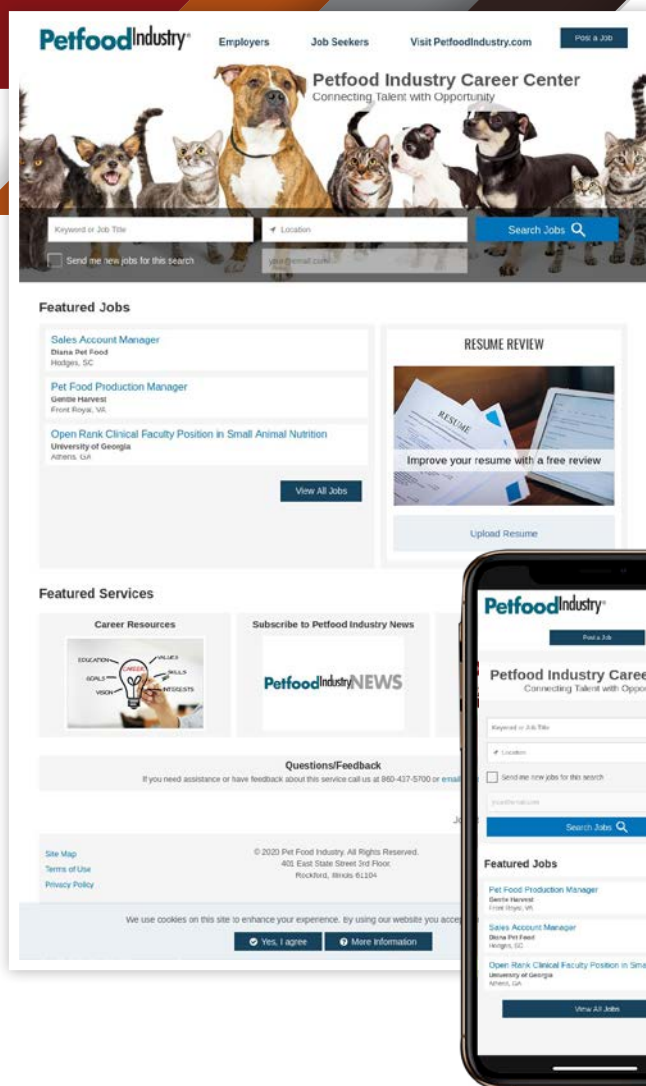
PetfoodIndustry

Employers Job Seekers Visit PetfoodIndustry.com Post a Job

Petfood Industry Career Center
Connecting Talent with Opportunity

Keyword or Job Title
Location
Search Jobs
Send me new jobs for this search
your@email.com

Featured Jobs

Sales Account Manager
Diana Pet Food
Hodges, SC

Pet Food Production Manager
Gentle Harvest
Front Royal, VA

Open Rank Clinical Faculty Position in Small Animal Nutrition
University of Georgia
Athens, GA

View All Jobs

RESUME REVIEW

RESUME

Improve your resume with a free review

Upload Resume

Featured Services

Career Resources

EDUCATION VALUES GOALS CAREER SKILLS VISION INTERESTS

Subscribe to Petfood Industry News

PetfoodIndustryNEWS

Questions/Feedback
If you need assistance or have feedback about this service call us at 860-437-5700 or email

Site Map
Terms of Use
Privacy Policy

© 2020 Pet Food Industry. All Rights Reserved.
401 East State Street 3rd Floor,
Rockford, Illinois 61104

We use cookies on this site to enhance your experience. By using our website you acc

Yes, I agree More information

PetfoodIndustry

Post a Job

Petfood Industry Caree
Connecting Talent with Oppo

Keyword or Job Title
Location
Send me new jobs for this search
your@email.com
Search Jobs

Featured Jobs

Pet Food Production Manager
Gentle Harvest
Front Royal, VA

Sales Account Manager
Diana Pet Food
Hodges, SC

Open Rank Clinical Faculty Position in Sma
University of Georgia
Athens, GA

View All Jobs